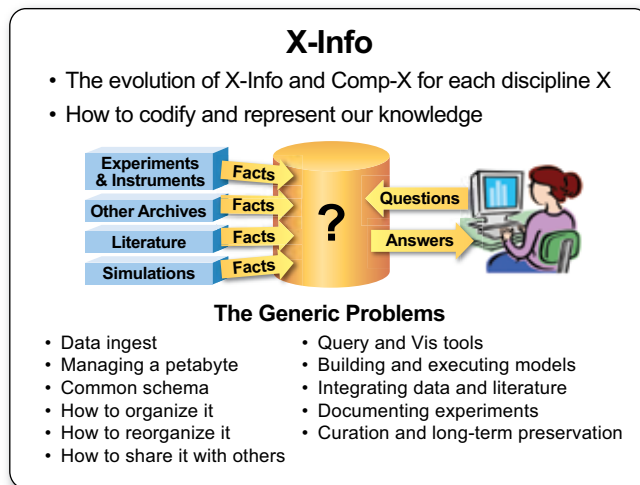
X-Info

• The evolution of X-Info and Comp-X for each discipline X
• How to codify and represent our knowledge

Experiments & Instruments
Facts
Other Archives
Facts
Literature
Facts
Simulations
Facts
?
Questions
Answers

The Generic Problems

• Data ingest
• Managing a petabyte
• Common schema
• How to organize it
• How to reorganize it
• How to share it with others

• Query and Vis tools
• Building and executing models
• Integrating data and literature
• Documenting experiments
• Curation and long-term preservation